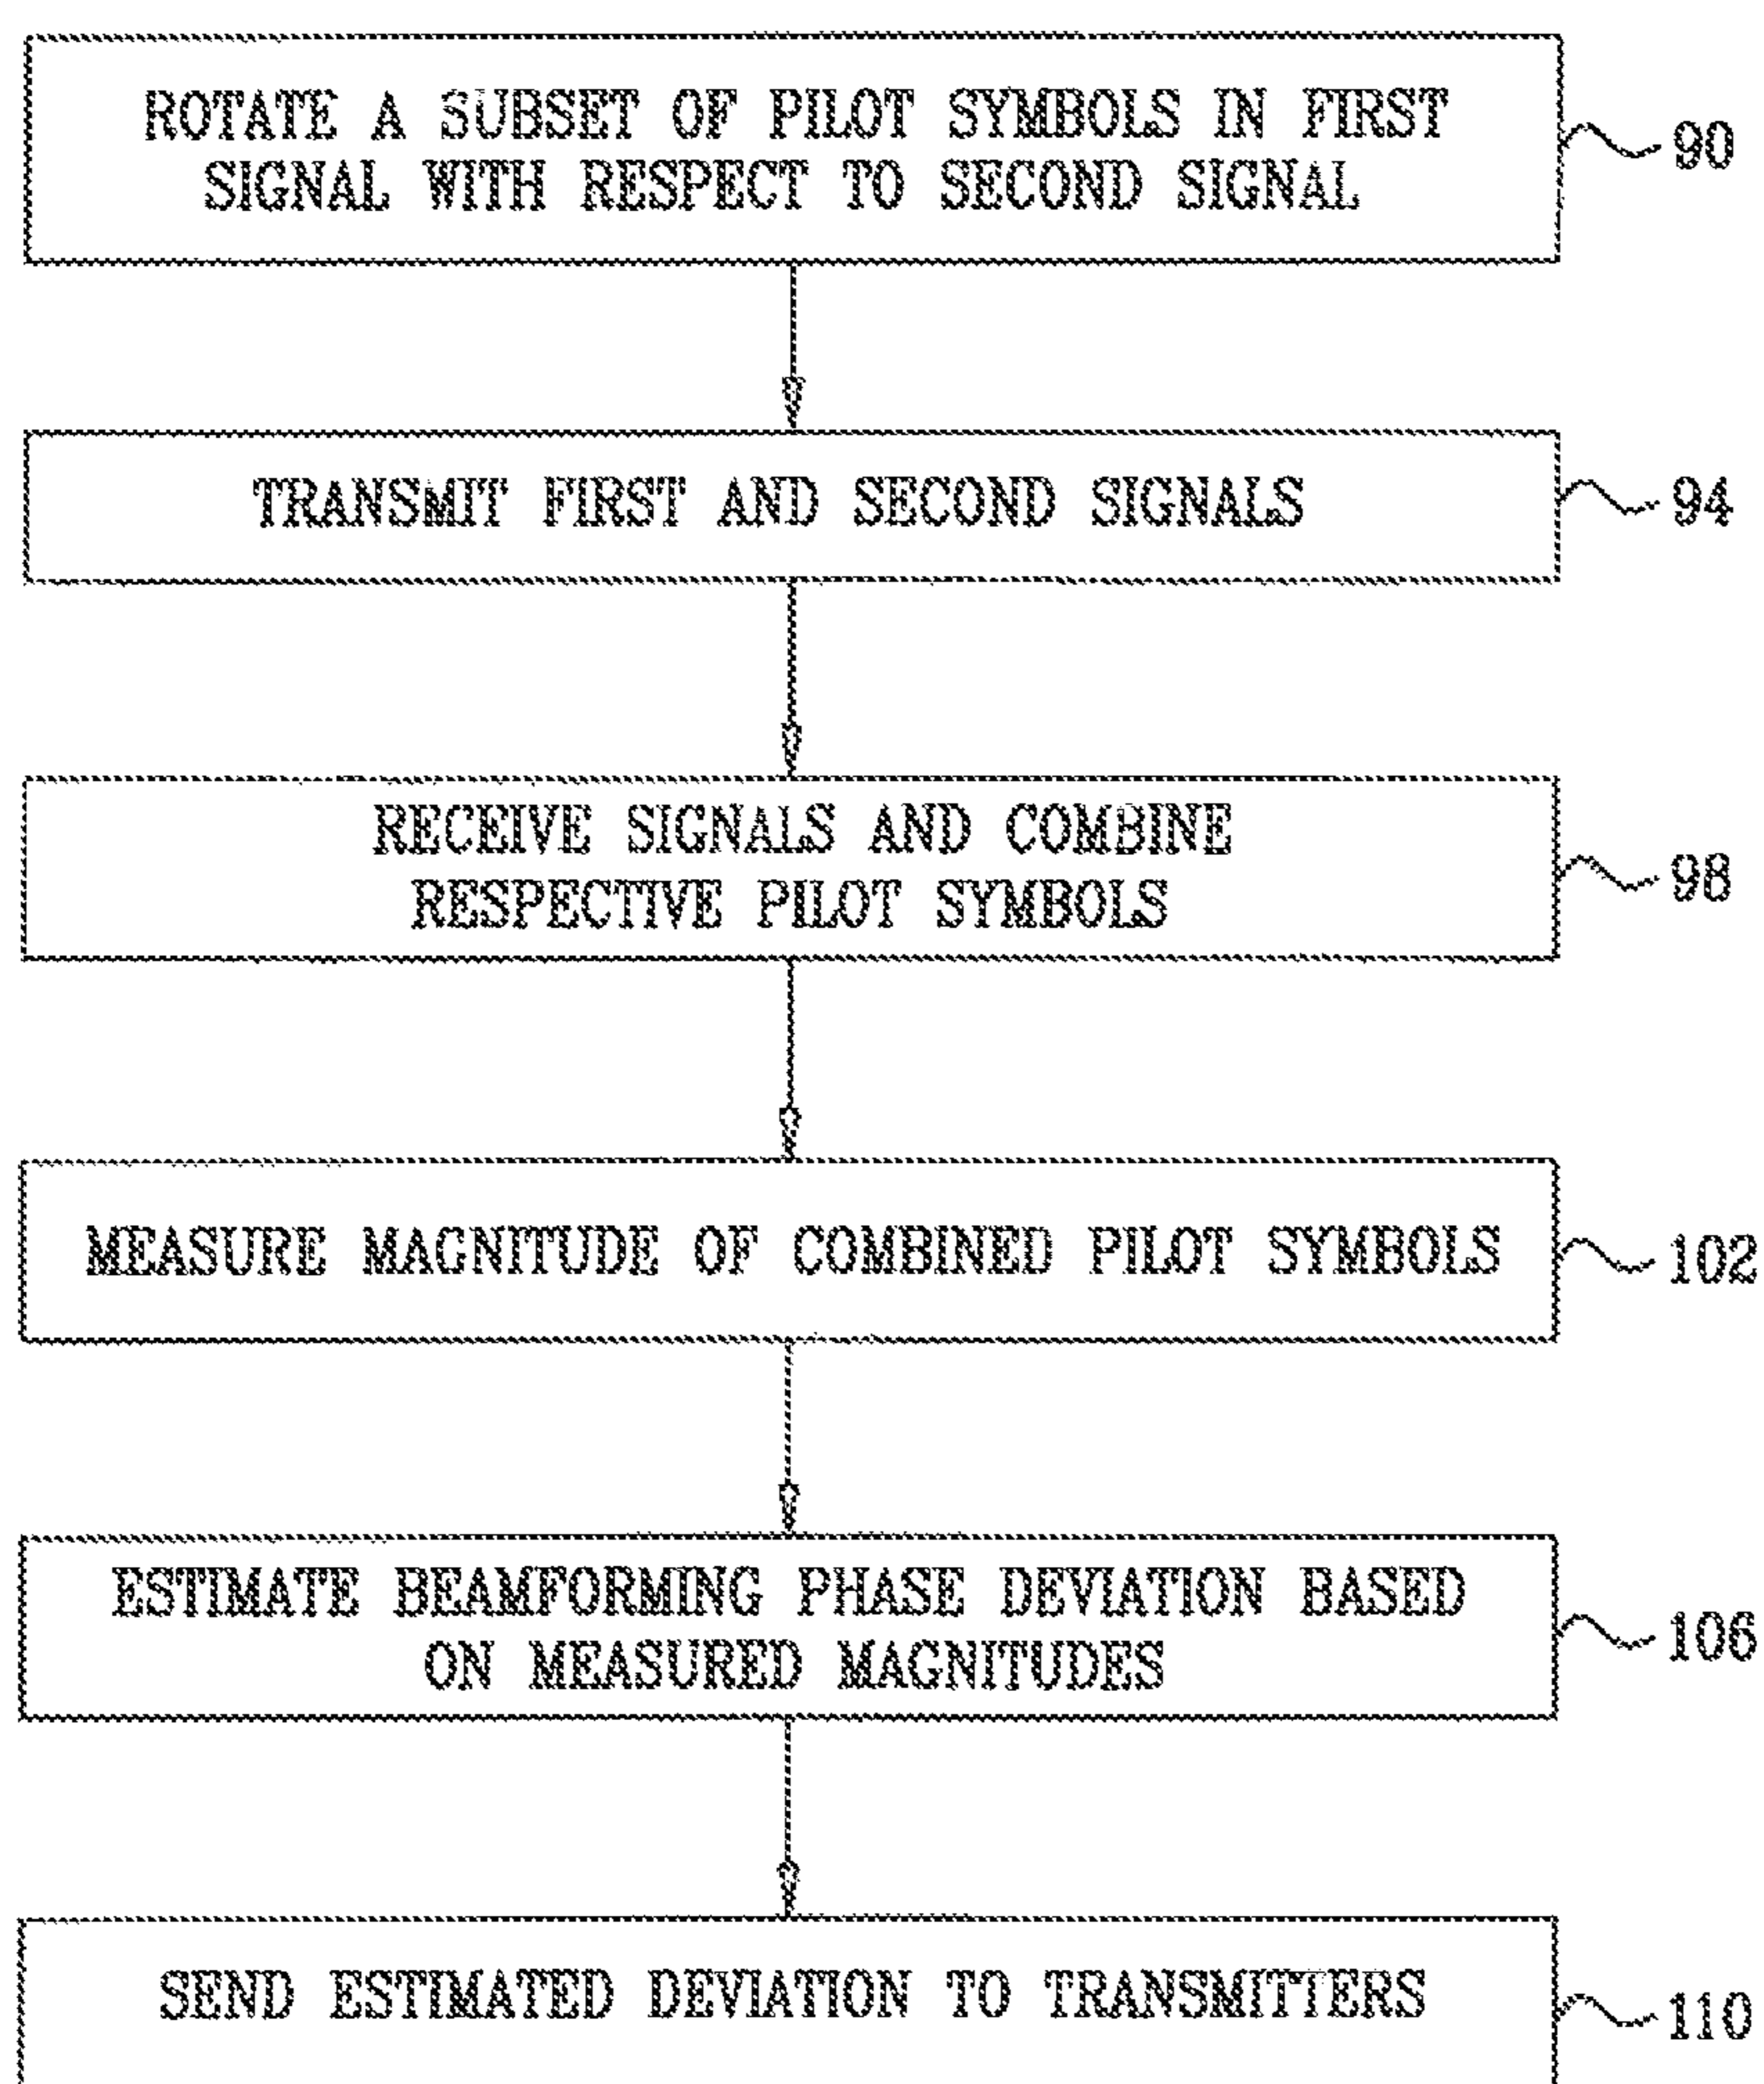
ROTATE A SUBSET OF PILOT SYMBOLS IN FIRST SIGNAL WITH RESPECT TO SECOND SIGNAL

90

TRANSMIT FIRST AND SECOND SIGNALS

94

RECEIVE SIGNALS AND COMBINE RESPECTIVE PILOT SYMBOLS

98

MEASURE MAGNITUDE OF COMBINED PILOT SYMBOLS

102

ESTIMATE BEAMFORMING PHASE DEVIATION BASED ON MEASURED MAGNITUDES

106

SEND ESTIMATED DEVIATION TO TRANSMITTERS

110